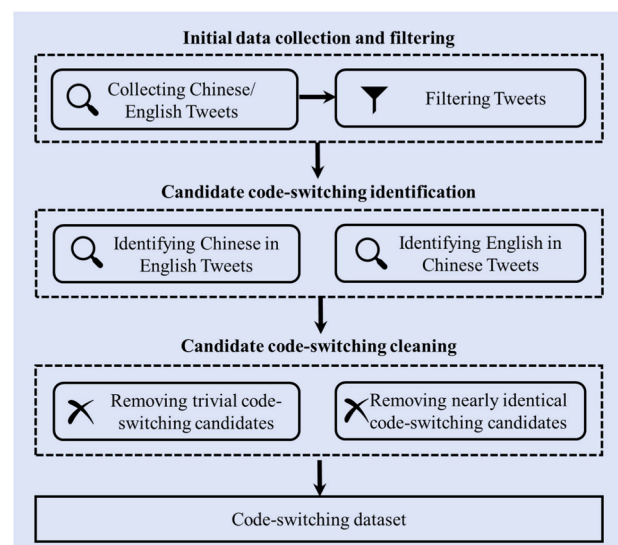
Initial data collection and filtering

Collecting Chinese/ English Tweets

Filtering Tweets

Candidate code-switching identification

Identifying Chinese in English Tweets

Identifying English in Chinese Tweets

Candidate code-switching cleaning

Removing trivial code-switching candidates

Removing nearly identical code-switching candidates

Code-switching dataset